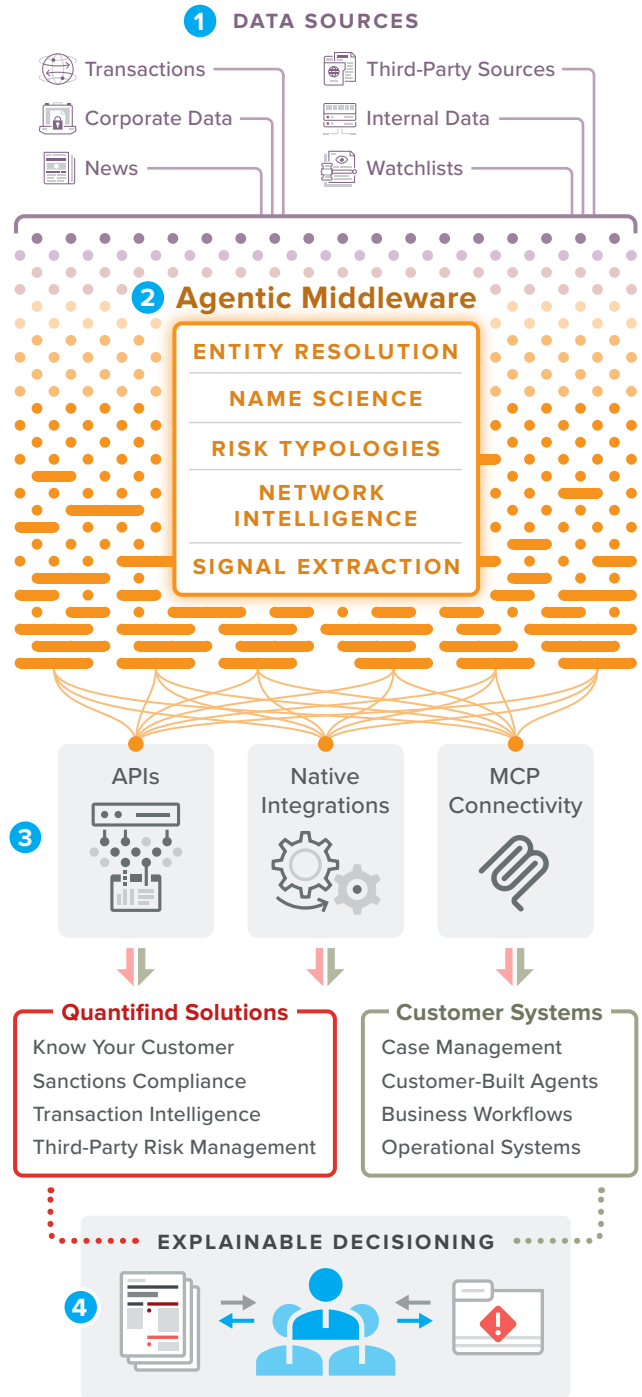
1 DATA SOURCES

Transactions

Corporate Data

News

Third-Party Sources

Internal Data

Watchlists

2 Agentic Middleware

ENTITY RESOLUTION

NAME SCIENCE

RISK TYPOLOGIES

NETWORK INTELLIGENCE

SIGNAL EXTRACTION

3

APIs

Native Integrations

MCP Connectivity

Quantifind Solutions

Know Your Customer

Sanctions Compliance

Transaction Intelligence

Third-Party Risk Management

Customer Systems

Case Management

Customer-Built Agents

Business Workflows

Operational Systems

EXPLAINABLE DECISIONING

4